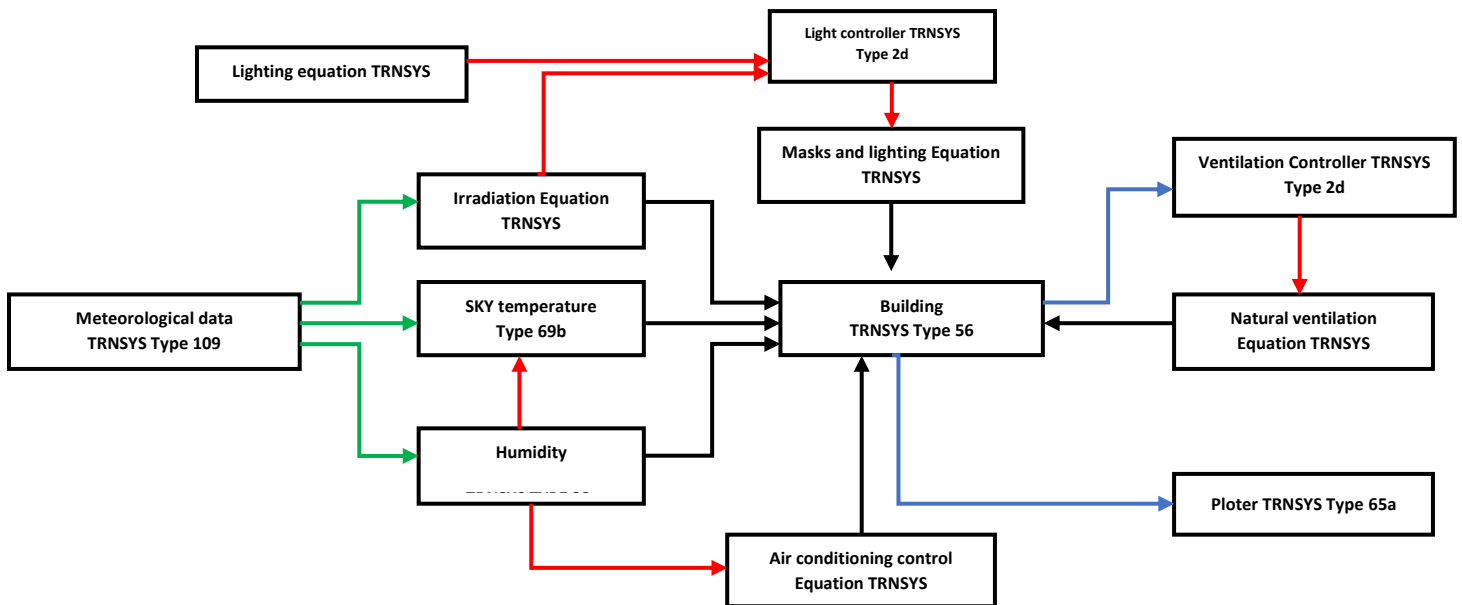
Lighting equation TRNSYS

Light controller TRNSYS Type 2d

Masks and lighting Equation TRNSYS

Ventilation Controller TRNSYS Type 2d

Irradiation Equation TRNSYS

Meteorological data TRNSYS Type 109

SKY temperature Type 69b

Building TRNSYS Type 56

Natural ventilation Equation TRNSYS

Humidity

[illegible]

Ploter TRNSYS Type 65a

Air conditioning control Equation TRNSYS